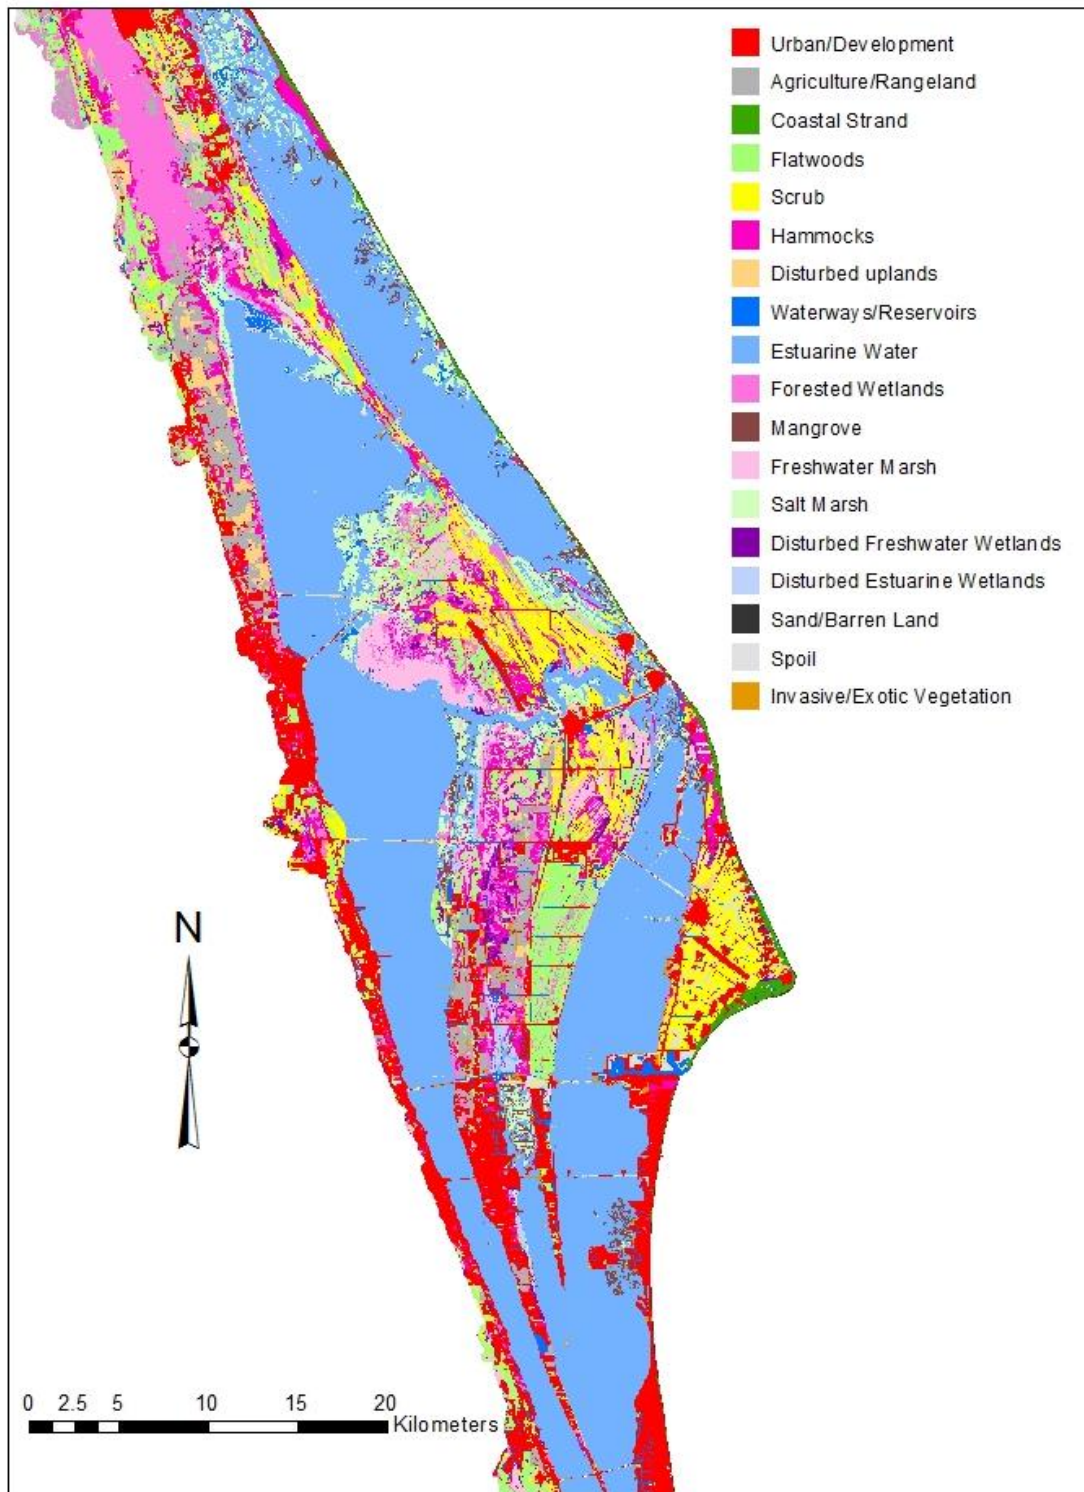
Urban/Development
Agriculture/Rangeland
Coastal Strand
Flatwoods
Scrub
Hammocks
Disturbed uplands
Waterways/Reservoirs
Estuarine Water
Forested Wetlands
Mangrove
Freshwater Marsh
Salt Marsh
Disturbed Freshwater Wetlands
Disturbed Estuarine Wetlands
Sand/Barren Land
Spoil
Invasive/Exotic Vegetation

N

0 2.5 5 10 15 20
Kilometers